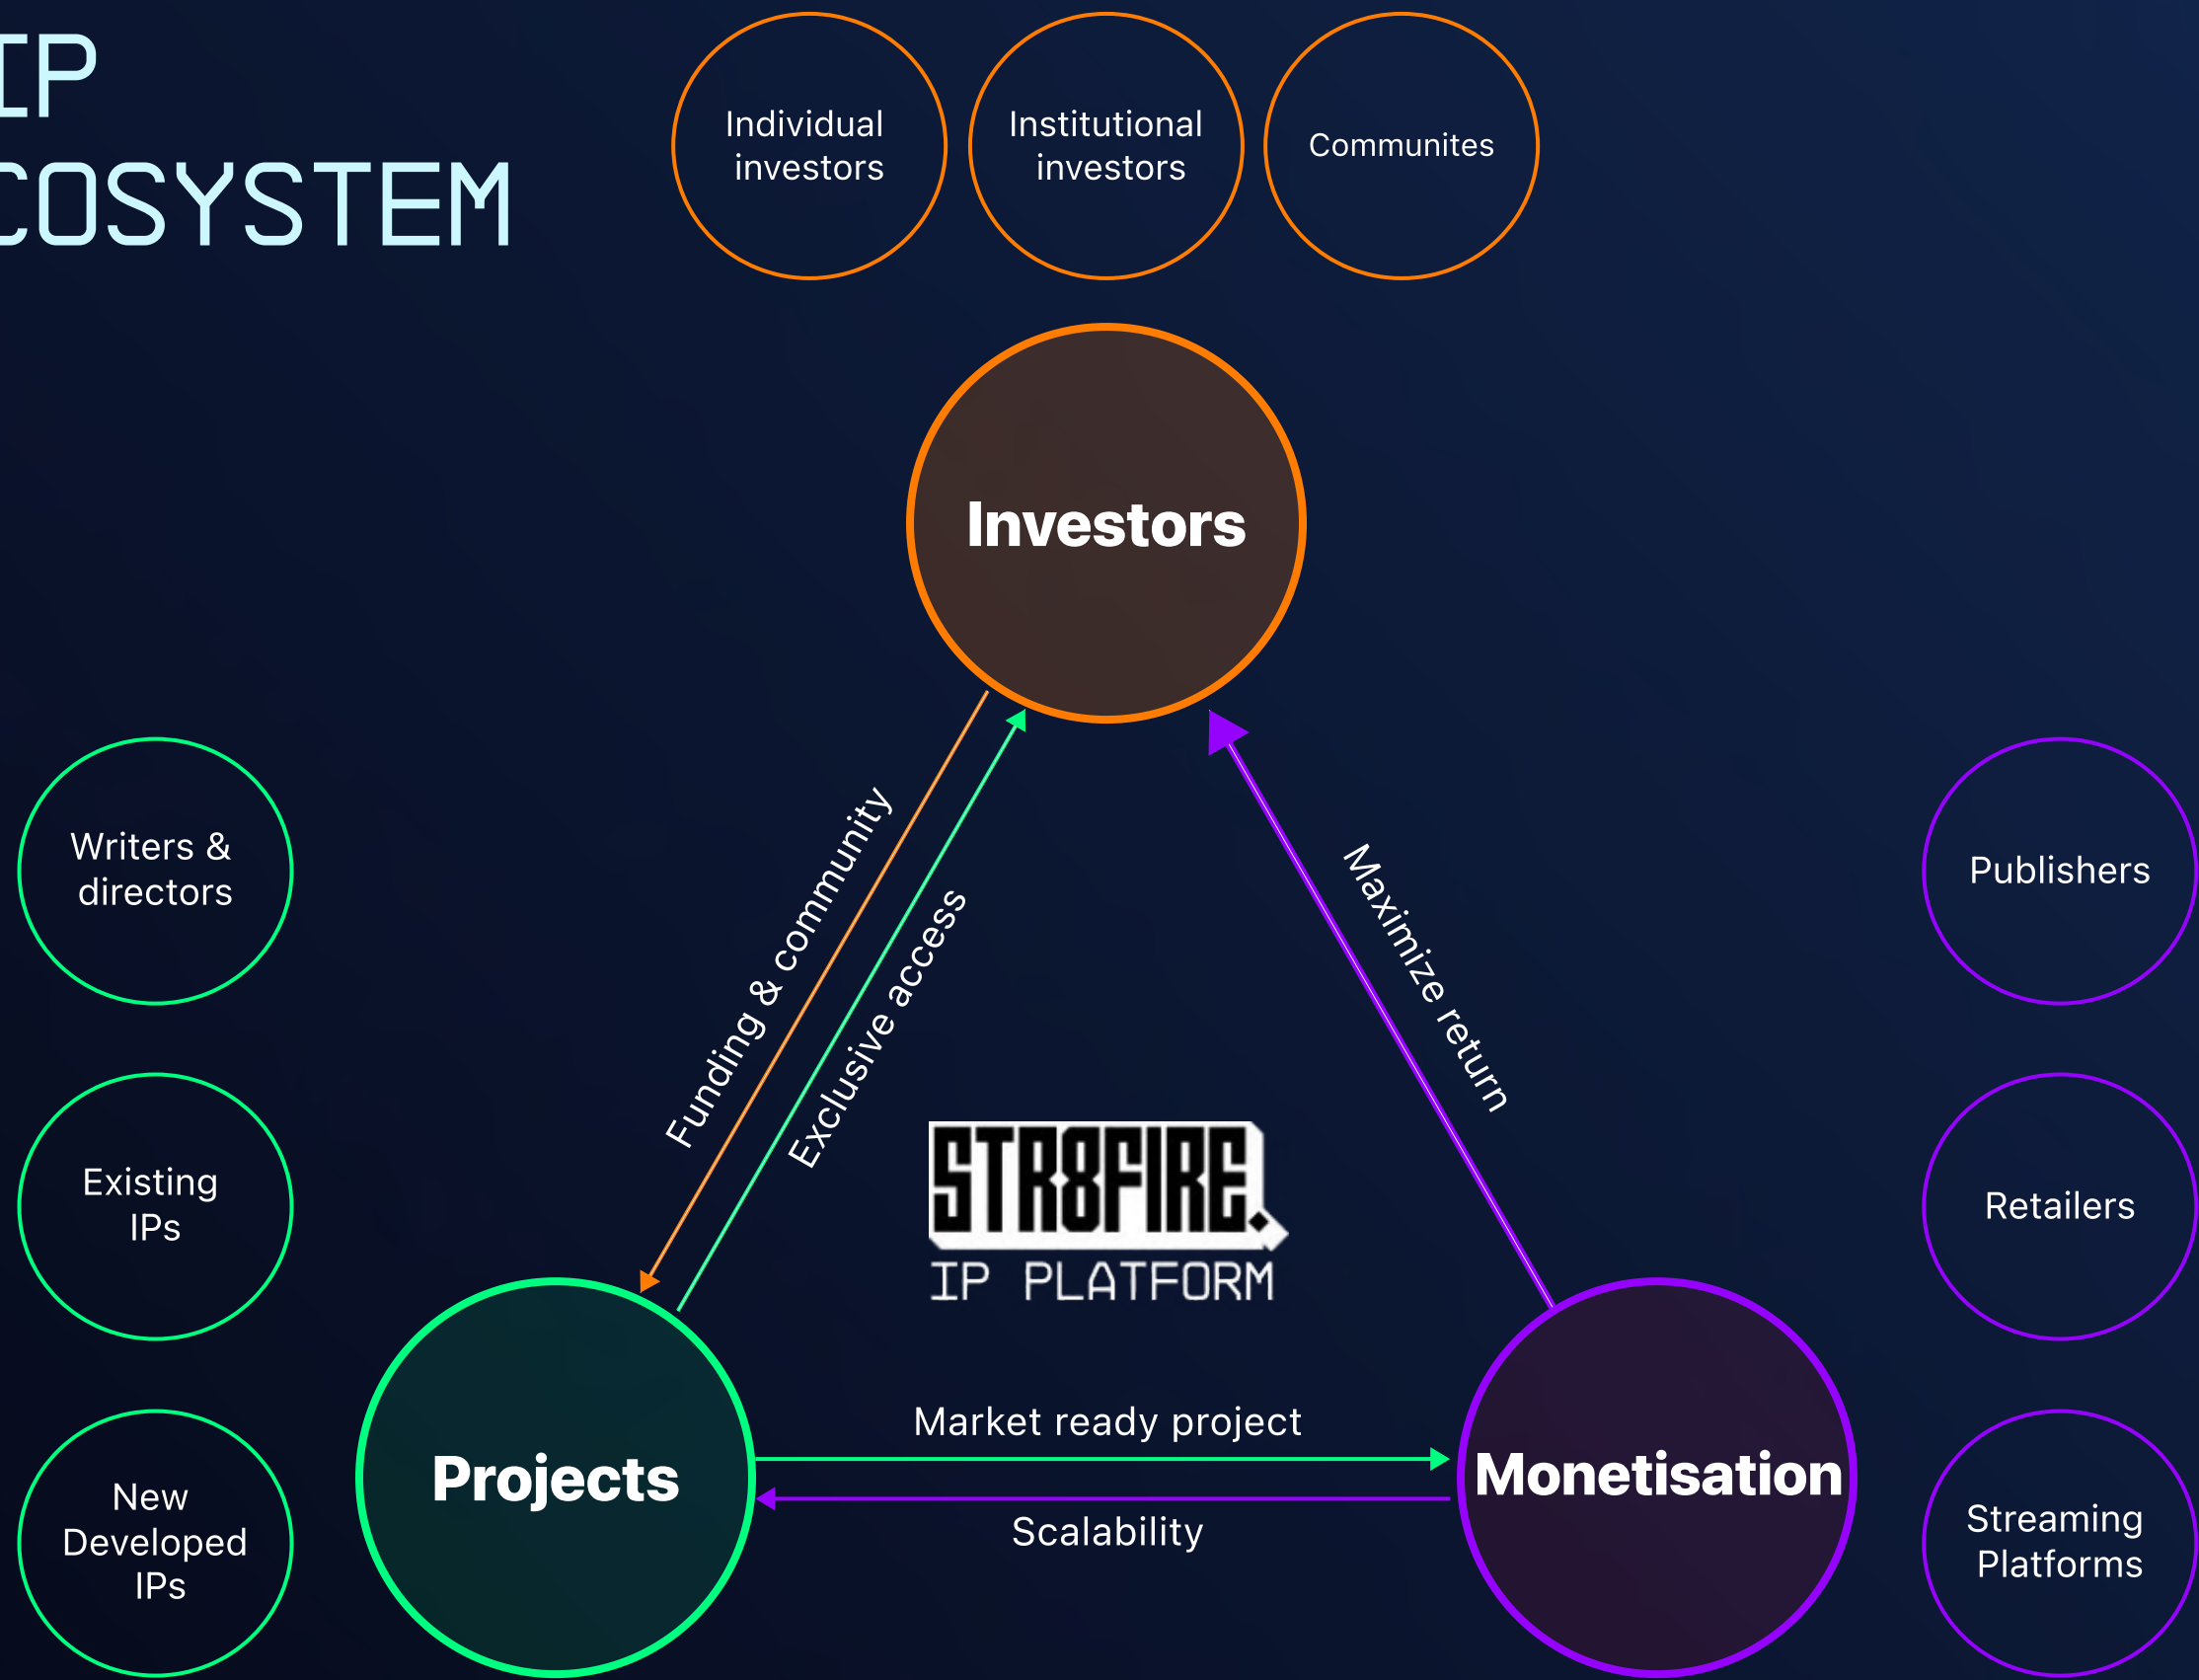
IP
COSYSTEM

Individual investors

Institutional investors

Communites

Investors

Writers & directors

Existing IPs

New Developed IPs

Funding & community

Exclusive access

Maximize return

Publishers

Retailers

Streaming Platforms

STR8FIRE.
IP PLATFORM

Projects

Market ready project

Scalability

Monetisation